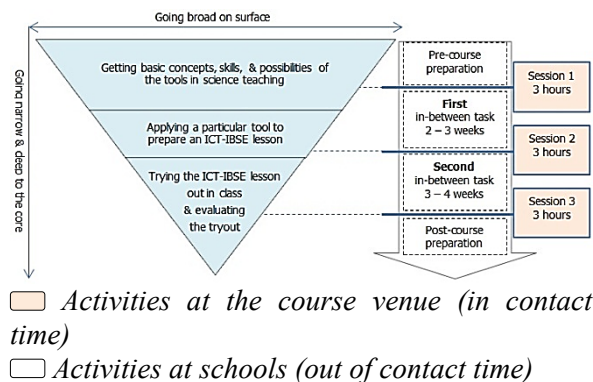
Going broad on surface

Going narrow & deep to the core

Getting basic concepts, skills, & possibilities of the tools in science teaching

Applying a particular tool to prepare an ICT-IBSE lesson

Trying the ICT-IBSE lesson out in class & evaluating the tryout

Pre-course preparation

First in-between task 2 – 3 weeks

Second in-between task 3 – 4 weeks

Post-course preparation

Session 1 3 hours

Session 2 3 hours

Session 3 3 hours

Activities at the course venue (in contact time)

Activities at schools (out of contact time)